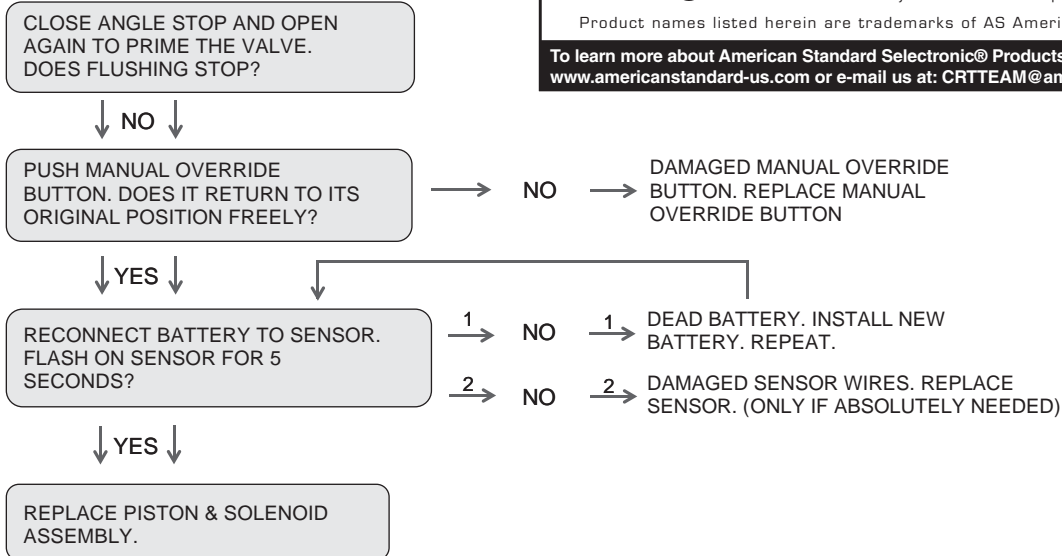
Product names listed herein are trademarks of AS Ameri

To learn more about American Standard Selectronic® Products
www.americanstandard-us.com or e-mail us at: CRTTEAM@an

CLOSE ANGLE STOP AND OPEN AGAIN TO PRIME THE VALVE. DOES FLUSHING STOP?

NO

PUSH MANUAL OVERRIDE BUTTON. DOES IT RETURN TO ITS ORIGINAL POSITION FREELY?

NO

DAMAGED MANUAL OVERRIDE BUTTON. REPLACE MANUAL OVERRIDE BUTTON

YES

RECONNECT BATTERY TO SENSOR. FLASH ON SENSOR FOR 5 SECONDS?

1 NO 1 DEAD BATTERY. INSTALL NEW BATTERY. REPEAT.

2 NO 2 DAMAGED SENSOR WIRES. REPLACE SENSOR. (ONLY IF ABSOLUTELY NEEDED)

YES

REPLACE PISTON & SOLENOID ASSEMBLY.